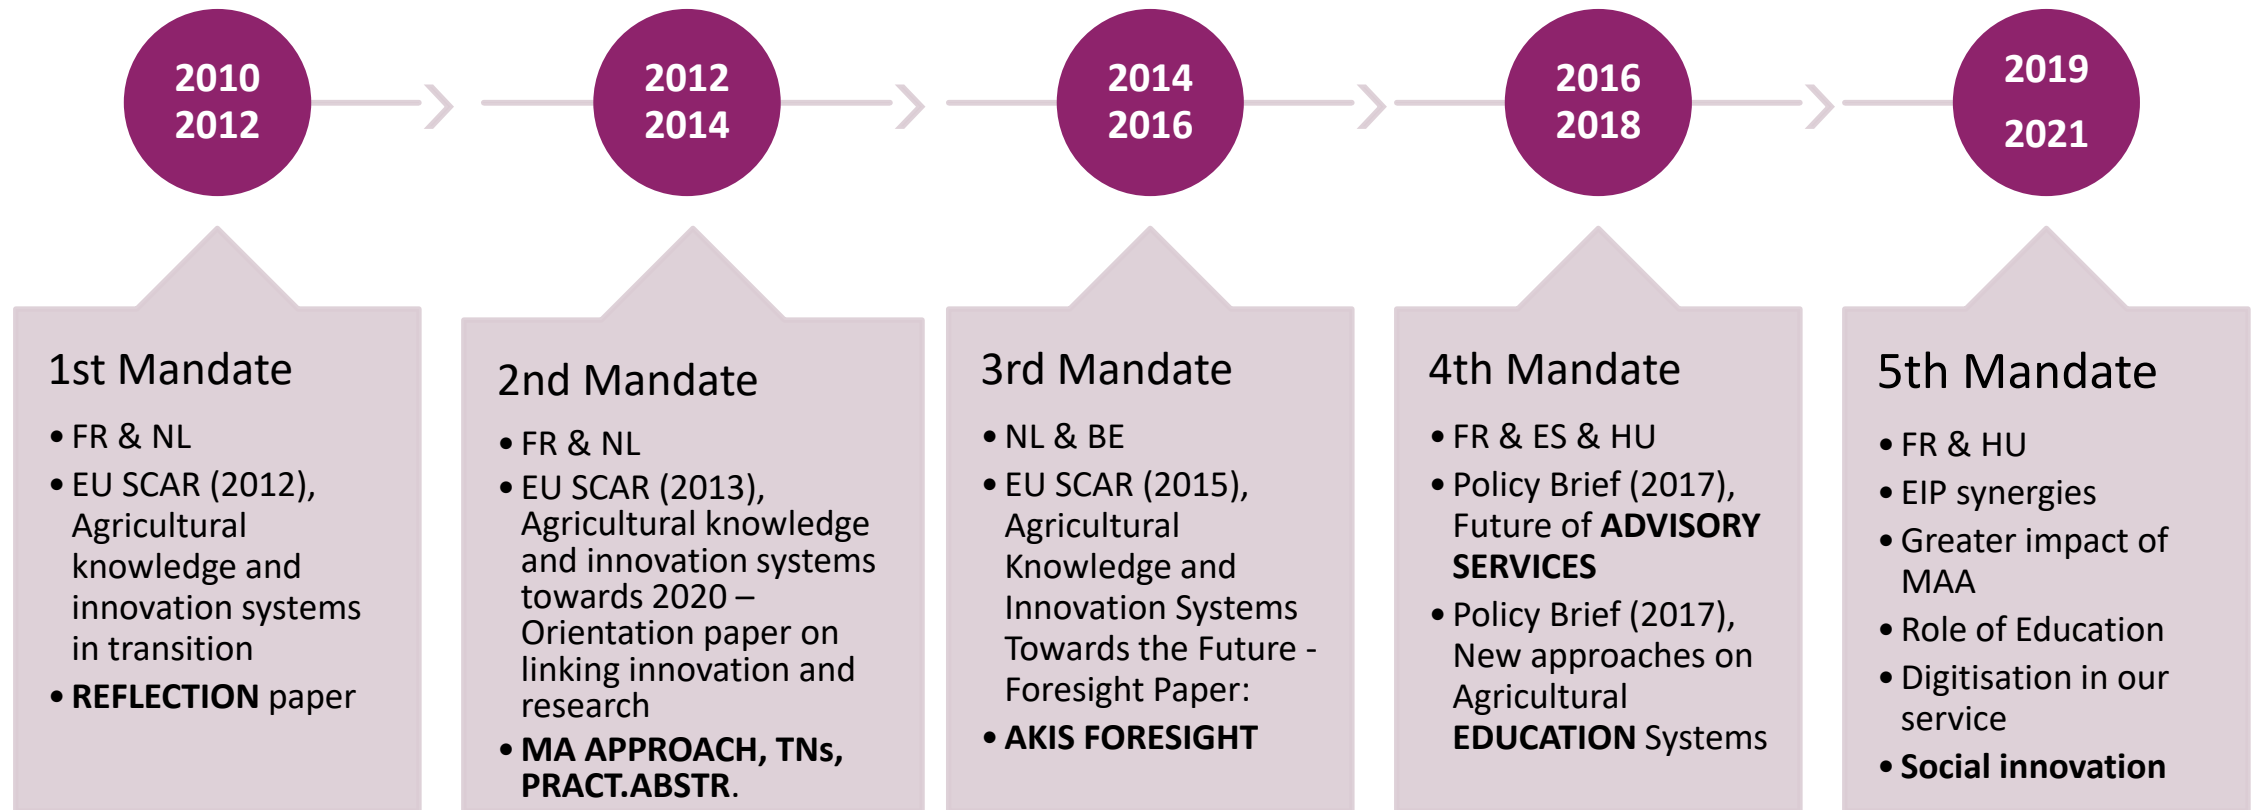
2010
2012

2012
2014

2014
2016

2016
2018

2019
2021

1st Mandate

- FR & NL
- EU SCAR (2012), Agricultural knowledge and innovation systems in transition
- **REFLECTION** paper

2nd Mandate

- FR & NL
- EU SCAR (2013), Agricultural knowledge and innovation systems towards 2020 – Orientation paper on linking innovation and research
- **MA APPROACH, TNs, PRACT.ABSTR.**

3rd Mandate

- NL & BE
- EU SCAR (2015), Agricultural Knowledge and Innovation Systems Towards the Future - Foresight Paper:
- **AKIS FORESIGHT**

4th Mandate

- FR & ES & HU
- Policy Brief (2017), Future of **ADVISORY SERVICES**
- Policy Brief (2017), New approaches on Agricultural **EDUCATION** Systems

5th Mandate

- FR & HU
- EIP synergies
- Greater impact of MAA
- Role of Education
- Digitisation in our service
- **Social innovation**